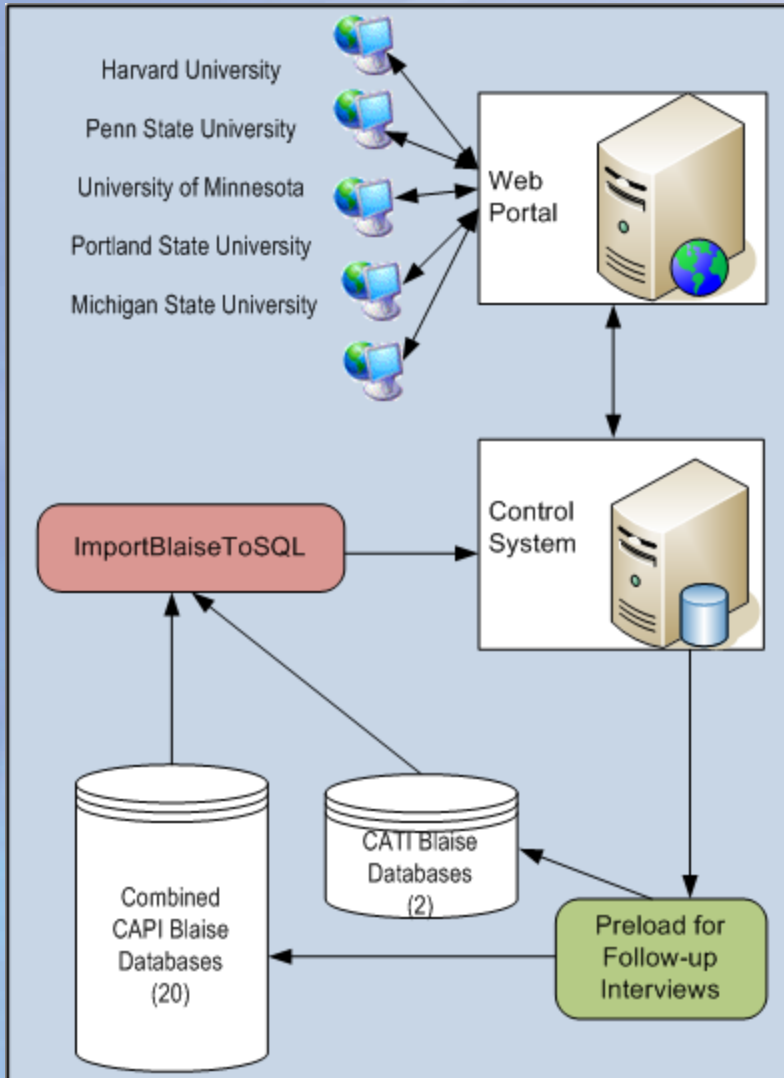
Harvard University
Penn State University
University of Minnesota
Portland State University
Michigan State University

Web Portal

Control System

ImportBlaiseToSQL

CATI Blaise Databases (2)

Combined CAPI Blaise Databases (20)

Preload for Follow-up Interviews